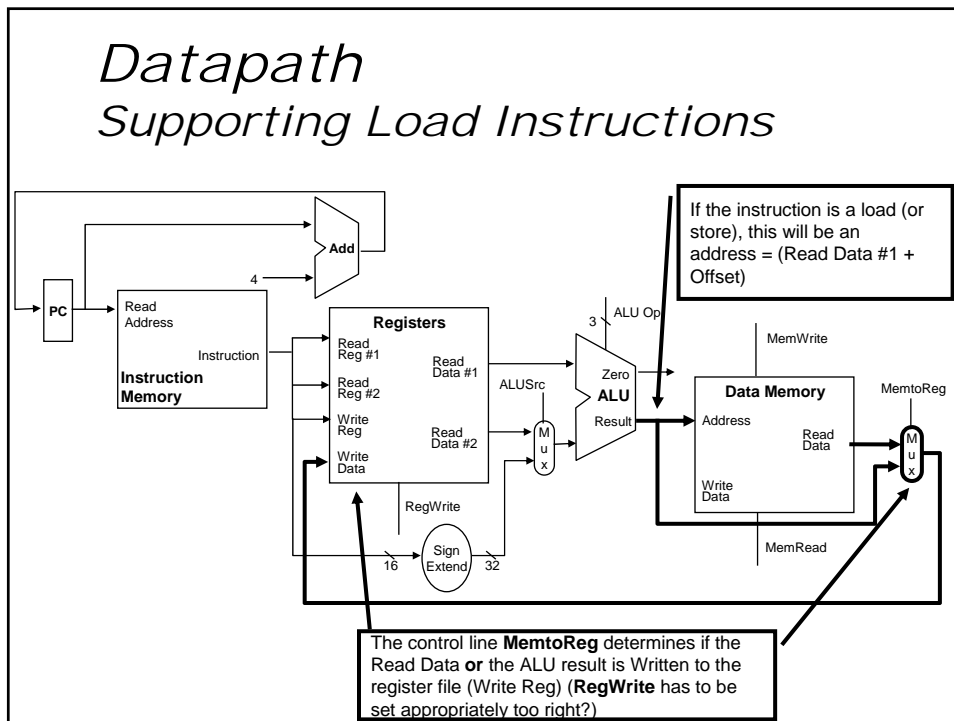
Datapath
Supporting Load Instructions

If the instruction is a load (or store), this will be an address = (Read Data #1 + Offset)

Add
4
PC
Read Address
Instruction
Instruction Memory
Registers
Read Reg #1
Read Reg #2
Write Reg
Write Data
Read Data #1
Read Data #2
RegWrite
16
Sign Extend
32
ALUSrc
M u x
3
ALU Op
Zero
ALU
Result
MemWrite
Data Memory
Address
Read Data
Write Data
MemRead
MemtoReg
M u x

The control line **MemtoReg** determines if the Read Data **or** the ALU result is Written to the register file (Write Reg) (**RegWrite** has to be set appropriately too right?)